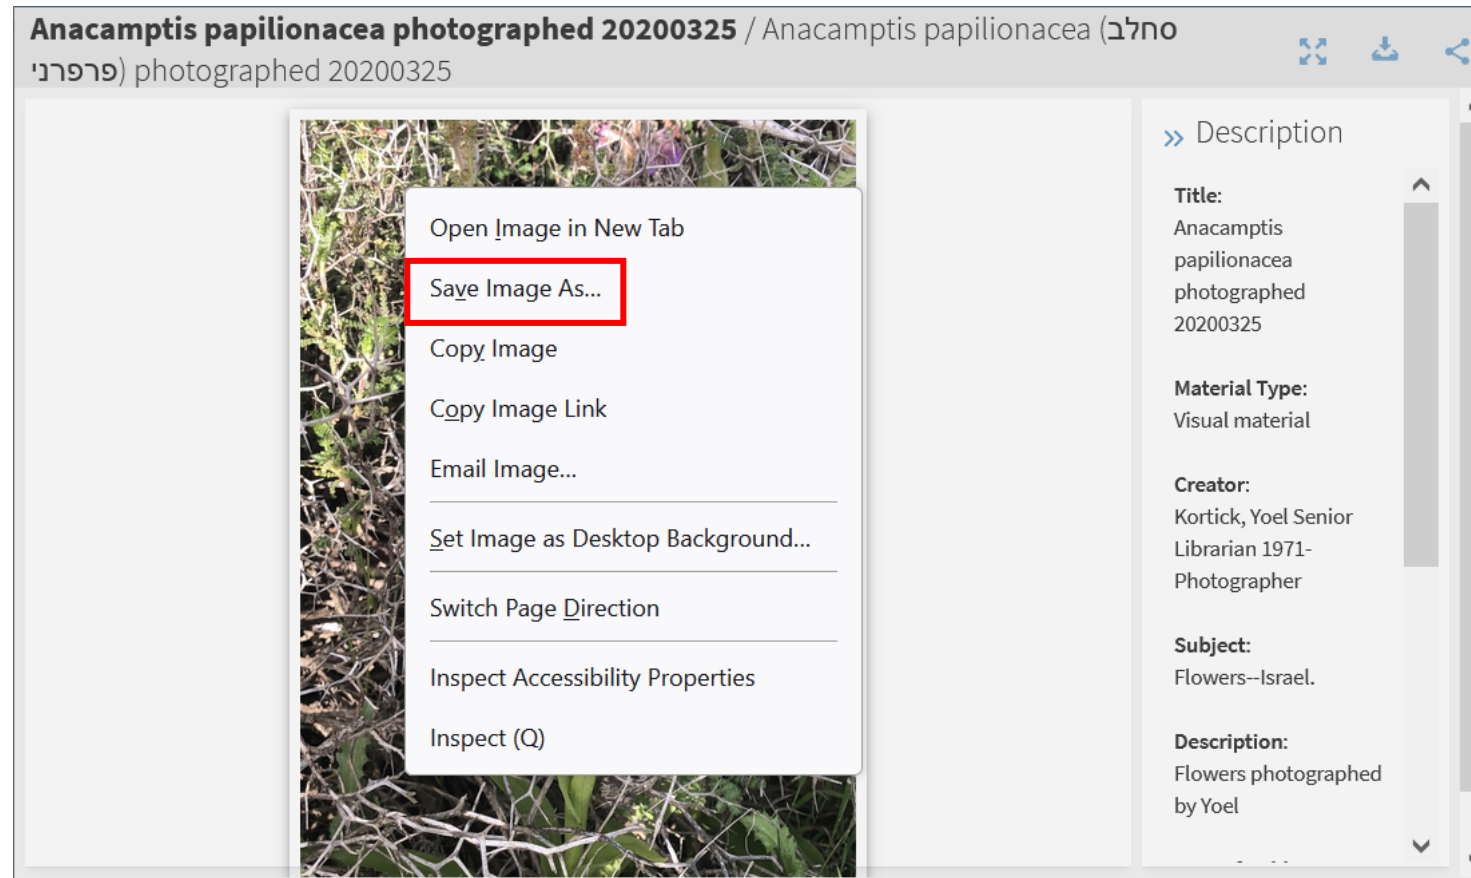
**Anacamptis papilionacea photographed 20200325** / Anacamptis papilionacea (סחלב פרפרני) photographed 20200325

Open Image in New Tab

Save Image As...

Copy Image

Copy Image Link

Email Image...

Set Image as Desktop Background...

Switch Page Direction

Inspect Accessibility Properties

Inspect (Q)

» Description

**Title:**
Anacamptis papilionacea photographed 20200325

**Material Type:**
Visual material

**Creator:**
Kortick, Yoel Senior Librarian 1971- Photographer

**Subject:**
Flowers--Israel.

**Description:**
Flowers photographed by Yoel